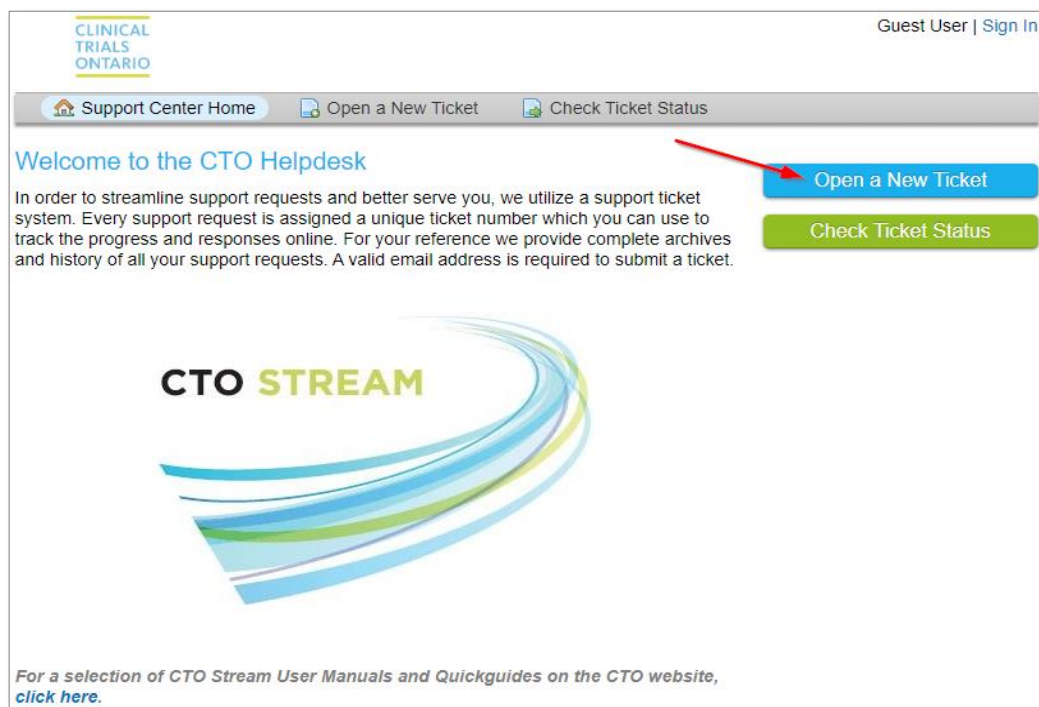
CLINICAL TRIALS ONTARIO

Guest User | Sign In

Support Center Home
Open a New Ticket
Check Ticket Status

Welcome to the CTO Helpdesk

In order to streamline support requests and better serve you, we utilize a support ticket system. Every support request is assigned a unique ticket number which you can use to track the progress and responses online. For your reference we provide complete archives and history of all your support requests. A valid email address is required to submit a ticket.

Open a New Ticket

Check Ticket Status

CTO STREAM

For a selection of CTO Stream User Manuals and Quickguides on the CTO website, click here.